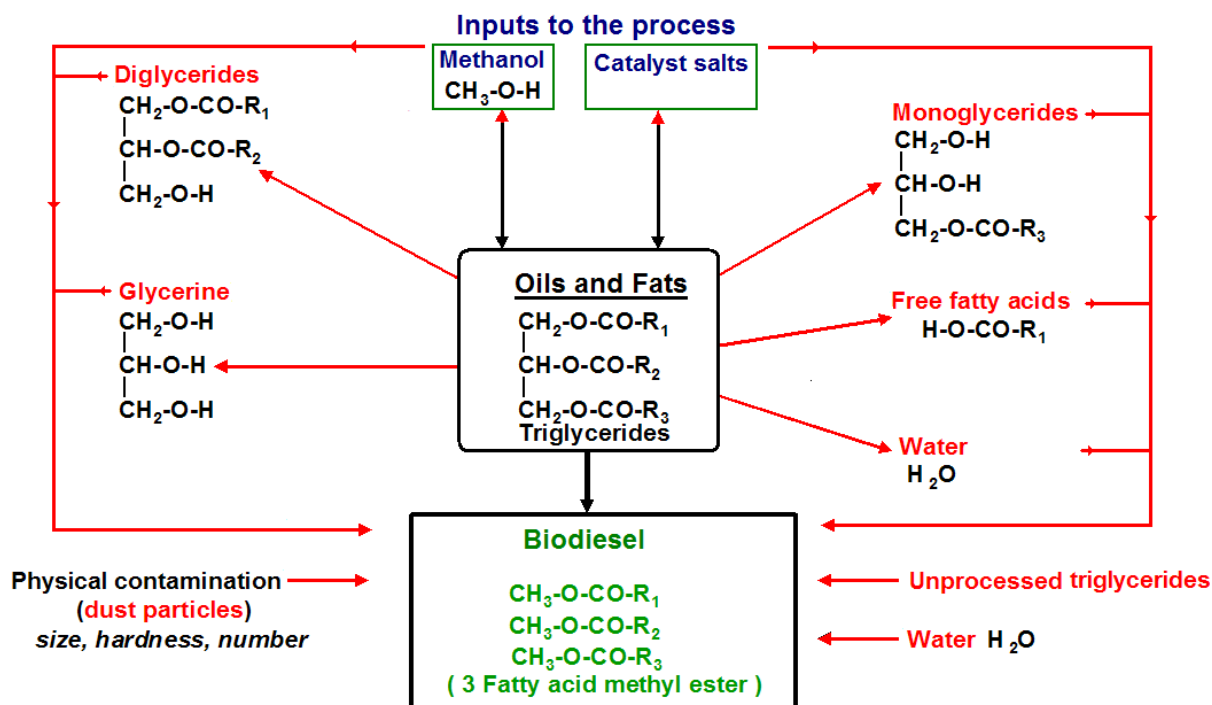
Inputs to the process

Methanol
$CH_3$-O-H

Catalyst salts

Diglycerides
$CH_2$-O-CO-$R_1$
CH-O-CO-$R_2$
$CH_2$-O-H

Monoglycerides
$CH_2$-O-H
CH-O-H
$CH_2$-O-CO-$R_3$

Glycerine
$CH_2$-O-H
CH-O-H
$CH_2$-O-H

Oils and Fats
$CH_2$-O-CO-$R_1$
CH-O-CO-$R_2$
$CH_2$-O-CO-$R_3$
Triglycerides

Free fatty acids
H-O-CO-$R_1$

Water
$H_2O$

Biodiesel
$CH_3$-O-CO-$R_1$
$CH_3$-O-CO-$R_2$
$CH_3$-O-CO-$R_3$
( 3 Fatty acid methyl ester )

Physical contamination
(dust particles)
size, hardness, number

Unprocessed triglycerides

Water $H_2O$